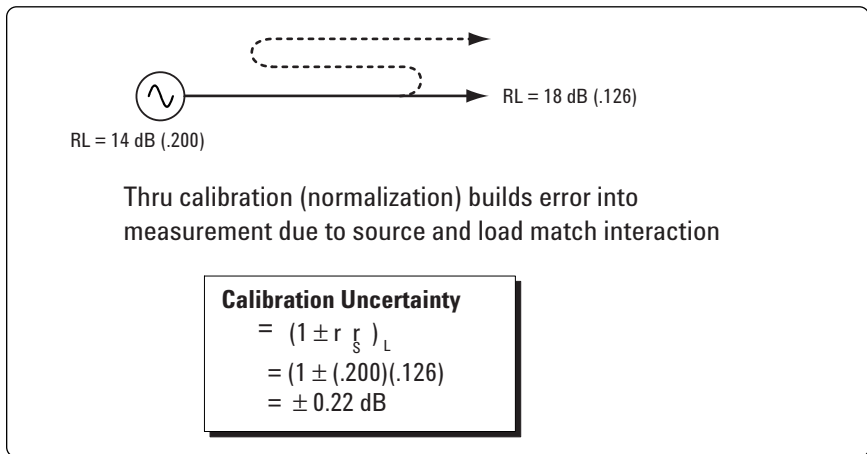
RL = 18 dB (.126)

RL = 14 dB (.200)

Thru calibration (normalization) builds error into measurement due to source and load match interaction

**Calibration Uncertainty**
$= (1 \pm \rho_S \rho_L)$
$= (1 \pm (.200)(.126)$
$= \pm 0.22$ dB